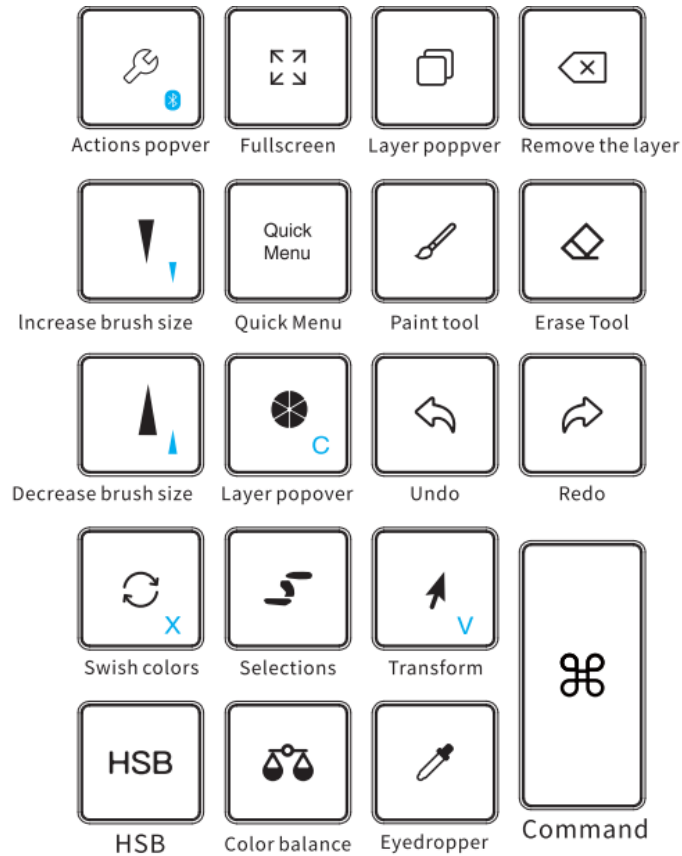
Actions popver

Fullscreen

Layer poppver

Remove the layer

Increase brush size

Quick Menu

Quick Menu

Paint tool

Erase Tool

Decrease brush size

C

Layer popover

Undo

Redo

X

Swish colors

Selections

V

Transform

⌘

Command

HSB

HSB

Color balance

Eyedropper